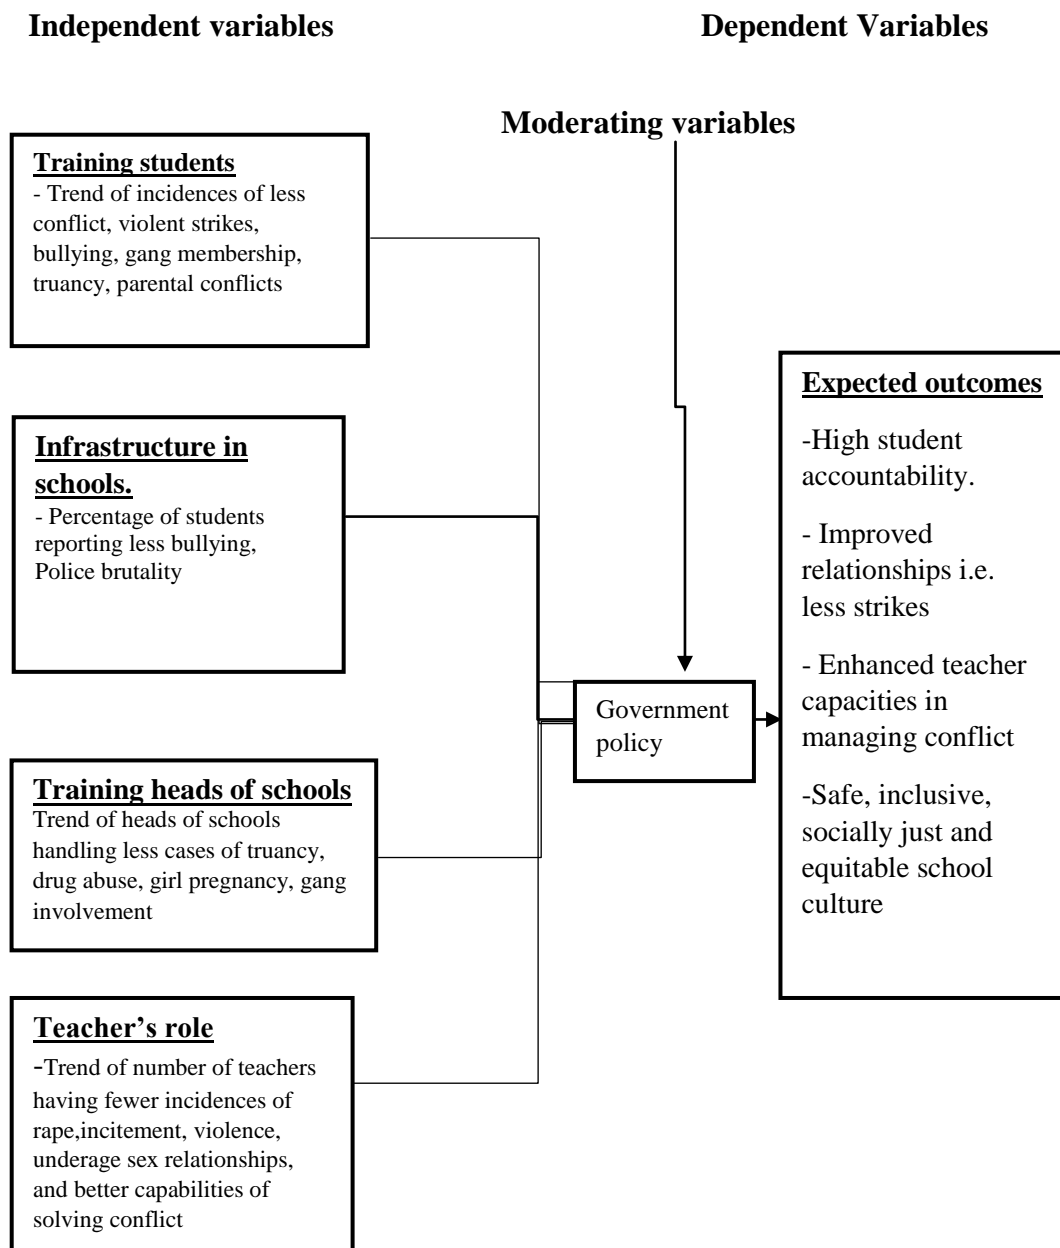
Independent variables

Dependent Variables

Moderating variables

Training students
- Trend of incidences of less conflict, violent strikes, bullying, gang membership, truancy, parental conflicts

Infrastructure in schools.
- Percentage of students reporting less bullying, Police brutality

Training heads of schools
Trend of heads of schools handling less cases of truancy, drug abuse, girl pregnancy, gang involvement

Teacher's role
-Trend of number of teachers having fewer incidences of rape,incitement, violence, underage sex relationships, and better capabilities of solving conflict

Government policy

Expected outcomes

-High student accountability.

- Improved relationships i.e. less strikes

- Enhanced teacher capacities in managing conflict

-Safe, inclusive, socially just and equitable school culture